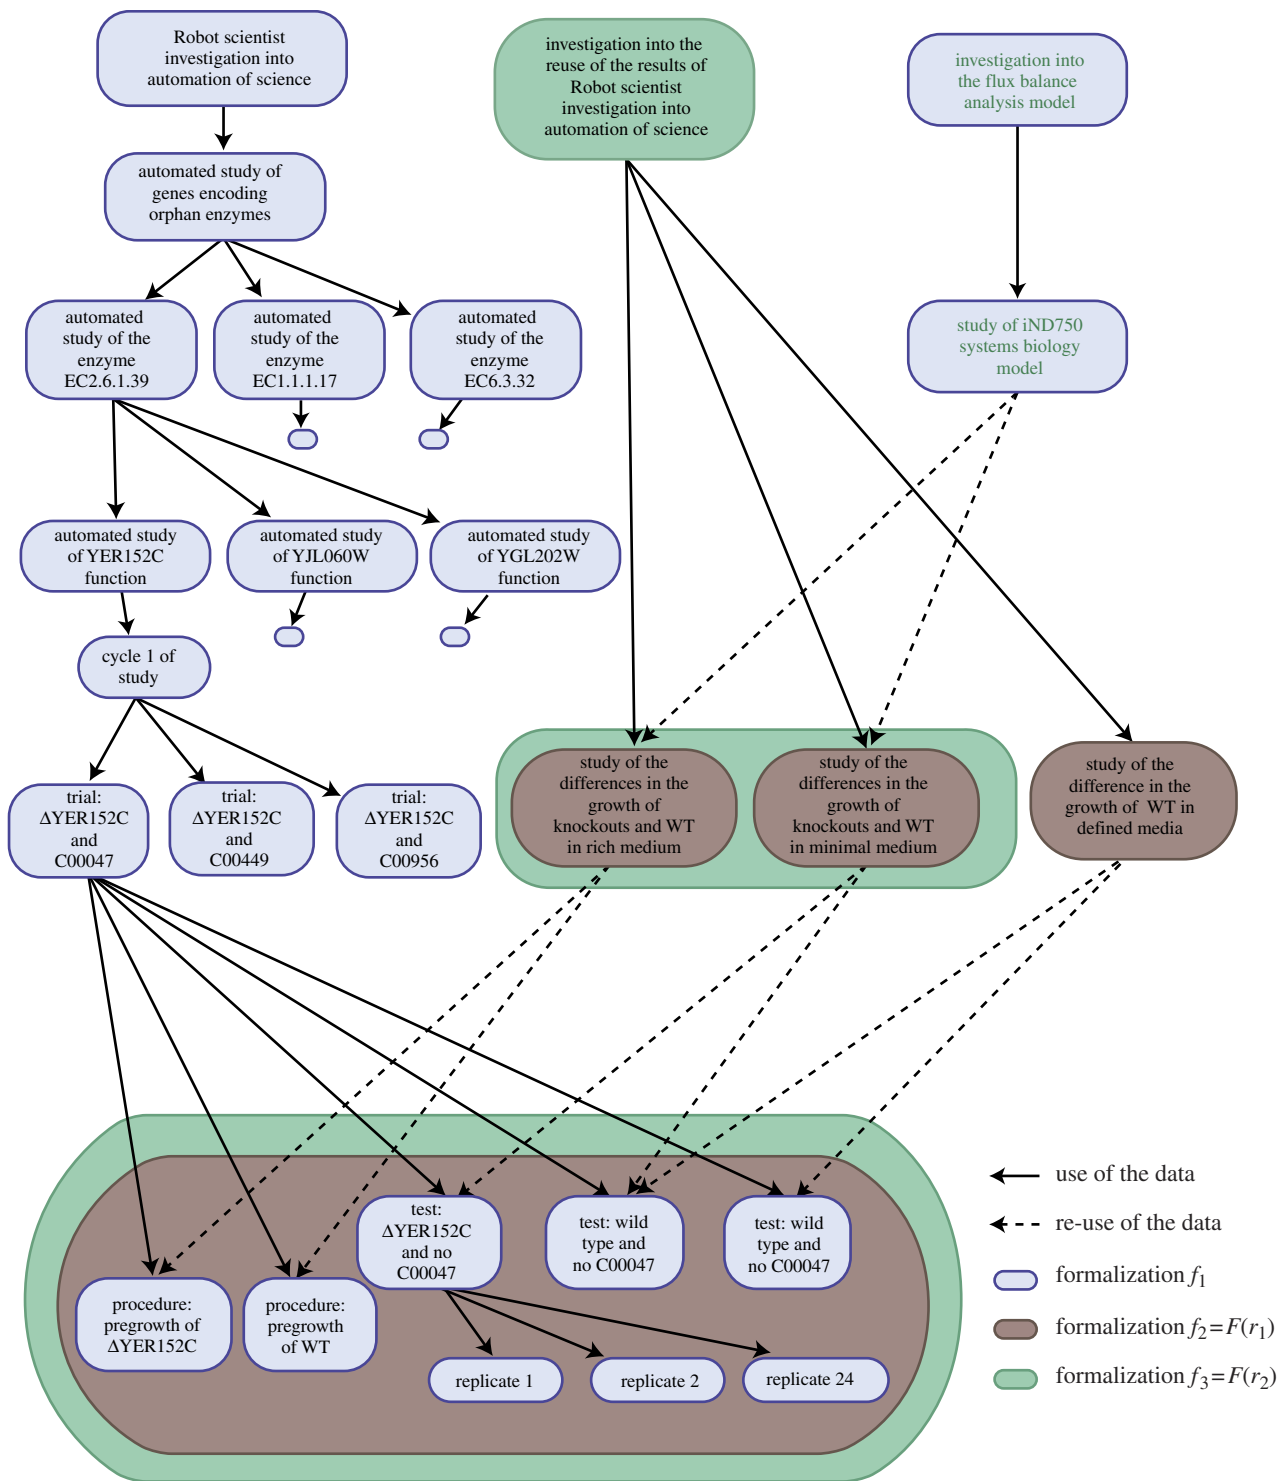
Robot scientist investigation into automation of science

investigation into the reuse of the results of Robot scientist investigation into automation of science

investigation into the flux balance analysis model

automated study of genes encoding orphan enzymes

study of iND750 systems biology model

automated study of the enzyme EC2.6.1.39

automated study of the enzyme EC1.1.1.17

automated study of the enzyme EC6.3.32

automated study of YER152C function

automated study of YJL060W function

automated study of YGL202W function

cycle 1 of study

trial: ΔYER152C and C00047

trial: ΔYER152C and C00449

trial: ΔYER152C and C00956

study of the differences in the growth of knockouts and WT in rich medium

study of the differences in the growth of knockouts and WT in minimal medium

study of the difference in the growth of WT in defined media

test: ΔYER152C and no C00047

test: wild type and no C00047

test: wild type and no C00047

procedure: pregrowth of ΔYER152C

procedure: pregrowth of WT

replicate 1

replicate 2

replicate 24

use of the data

re-use of the data

formalization $f_1$

formalization $f_2 = F(r_1)$

formalization $f_3 = F(r_2)$